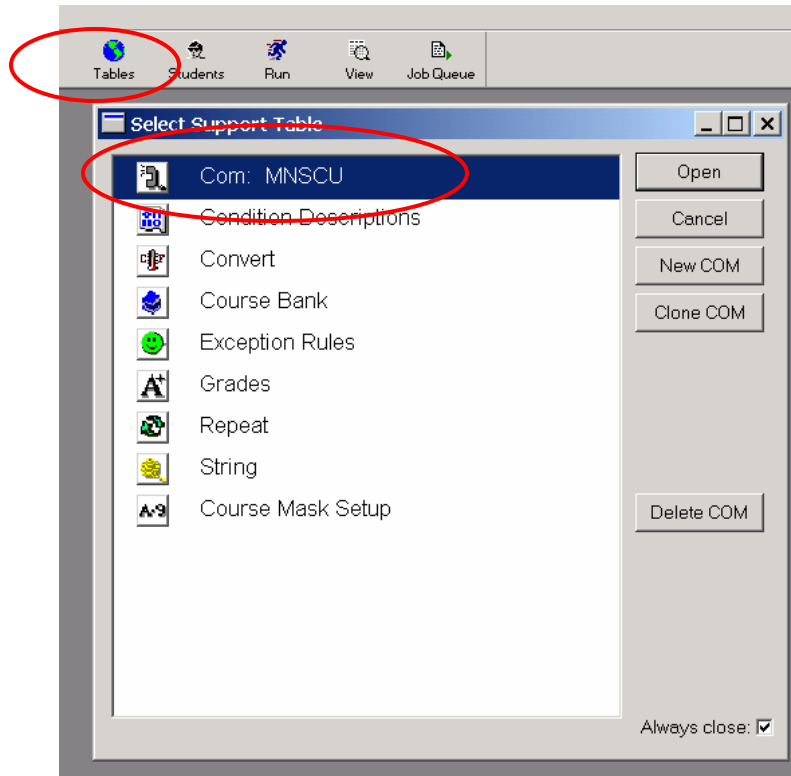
Tables Students Run View Job Queue

Select Support Table

Com: MNSCU
Condition Descriptions
Convert
Course Bank
Exception Rules
Grades
Repeat
String
Course Mask Setup

Open
Cancel
New COM
Clone COM
Delete COM

Always close: ☑